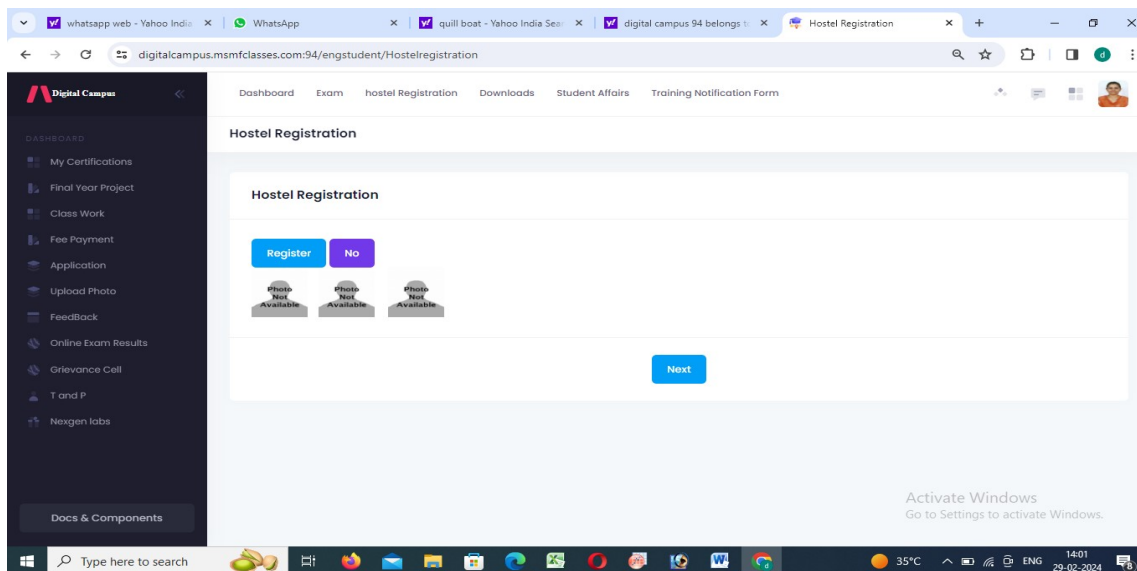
whatsapp web - Yahoo India × | WhatsApp × | quill boat - Yahoo India Sea × | digital campus 94 belongs t × | Hostel Registration × | +

digitalcampus.msmfclasses.com:94/engstudent/Hostelregistration

Digital Campus

DASHBOARD

My Certifications
Final Year Project
Class Work
Fee Payment
Application
Upload Photo
FeedBack
Online Exam Results
Grievance Cell
T and P
Nexgen labs

Docs & Components

Dashboard Exam hostel Registration Downloads Student Affairs Training Notification Form

Hostel Registration

Hostel Registration

Register No

Photo Not Available Photo Not Available Photo Not Available

Next

Activate Windows
Go to Settings to activate Windows.

Type here to search

35°C ENG 14:01 29-02-2024